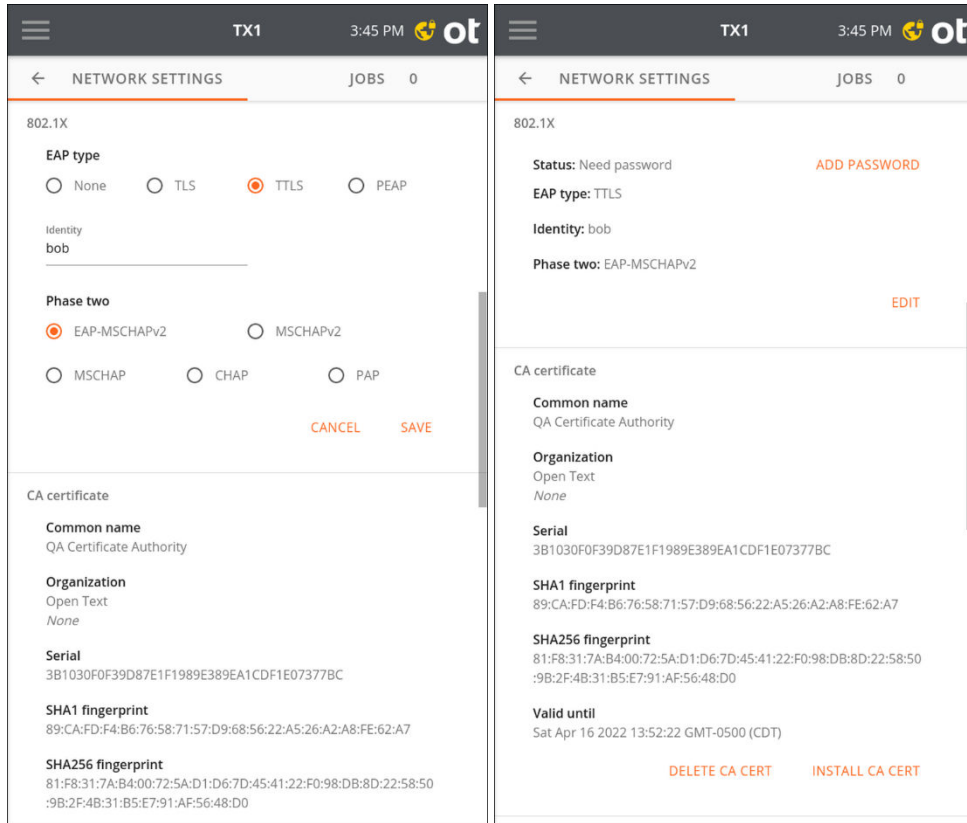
TX1 3:45 PM ot

← NETWORK SETTINGS JOBS 0

802.1X

EAP type

None TLS TTLS PEAP

Identity
bob

Phase two

EAP-MSCHAPv2 MSCHAPv2

MSCHAP CHAP PAP

CANCEL SAVE

CA certificate

Common name
QA Certificate Authority

Organization
Open Text
None

Serial
3B1030F0F39D87E1F1989E389EA1CDF1E07377BC

SHA1 fingerprint
89:CA:FD:F4:B6:76:58:71:57:D9:68:56:22:A5:26:A2:A8:FE:62:A7

SHA256 fingerprint
81:F8:31:7A:B4:00:72:5A:D1:D6:7D:45:41:22:F0:98:DB:8D:22:58:50:9B:2F:4B:31:B5:E7:91:AF:56:48:D0

TX1 3:45 PM ot

← NETWORK SETTINGS JOBS 0

802.1X

Status: Need password ADD PASSWORD

EAP type: TTLS

Identity: bob

Phase two: EAP-MSCHAPv2

EDIT

CA certificate

Common name
QA Certificate Authority

Organization
Open Text
None

Serial
3B1030F0F39D87E1F1989E389EA1CDF1E07377BC

SHA1 fingerprint
89:CA:FD:F4:B6:76:58:71:57:D9:68:56:22:A5:26:A2:A8:FE:62:A7

SHA256 fingerprint
81:F8:31:7A:B4:00:72:5A:D1:D6:7D:45:41:22:F0:98:DB:8D:22:58:50:9B:2F:4B:31:B5:E7:91:AF:56:48:D0

Valid until
Sat Apr 16 2022 13:52:22 GMT-0500 (CDT)

DELETE CA CERT INSTALL CA CERT